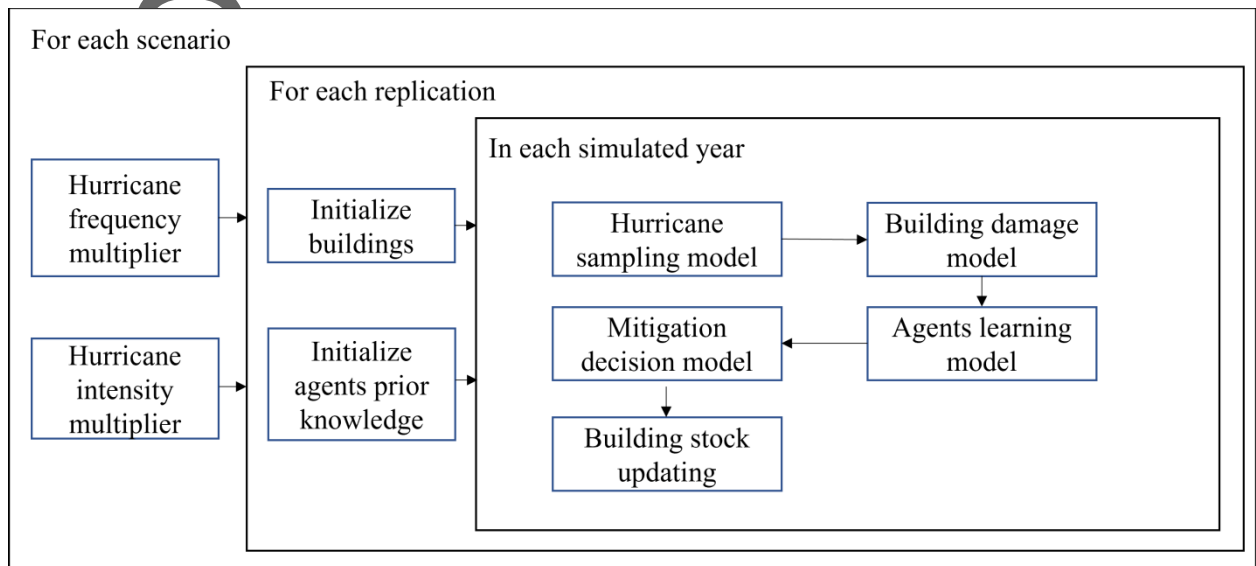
For each scenario

For each replication

In each simulated year

Hurricane frequency multiplier

Hurricane intensity multiplier

Initialize buildings

Initialize agents prior knowledge

Hurricane sampling model

Building damage model

Agents learning model

Mitigation decision model

Building stock updating